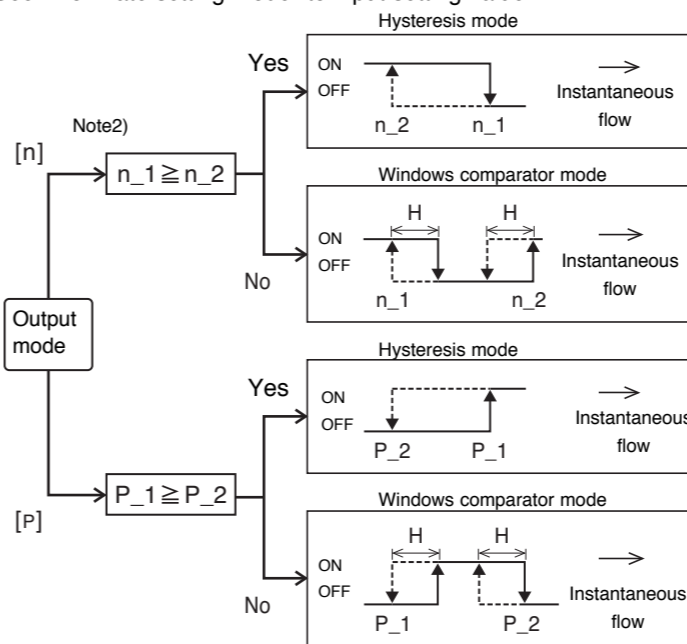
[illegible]

Hysteresis mode

Yes

ON
OFF
n_2 n_1
Instantaneous flow

Note2)

[n]

$n\_1 \geqq n\_2$

Windows comparator mode

H H
ON
OFF
n_1 n_2
Instantaneous flow

No

Output mode

Hysteresis mode

Yes

ON
OFF
P_2 P_1
Instantaneous flow

$P\_1 \geqq P\_2$

[P]

Windows comparator mode

H H
ON
OFF
P_1 P_2
Instantaneous flow

No